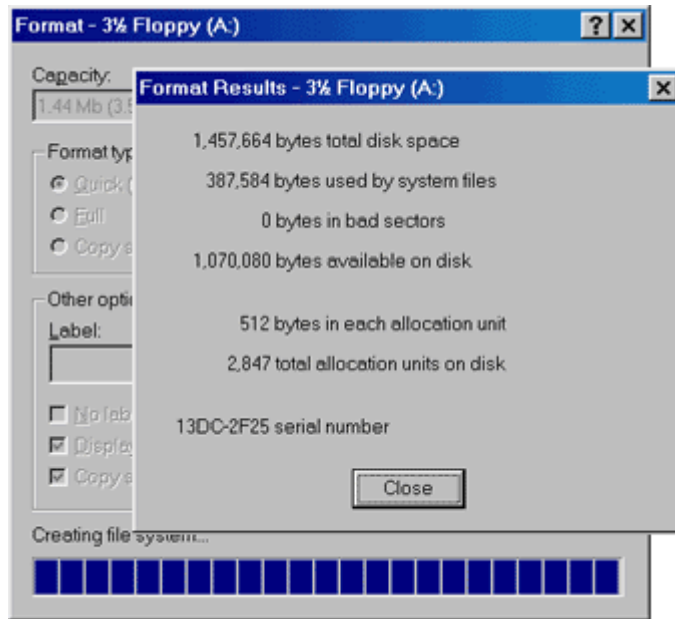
Format - 3½ Floppy (A:)

?

Capacity:

1.44 Mb (3.5

Format typ

Quick (

Full

Copy s

Other opti

Label:

No lab

Display

Copy s

Creating file system...

Format Results - 3½ Floppy (A:)

1,457,664 bytes total disk space

387,584 bytes used by system files

0 bytes in bad sectors

1,070,080 bytes available on disk

512 bytes in each allocation unit

2,847 total allocation units on disk

13DC-2F25 serial number

Close